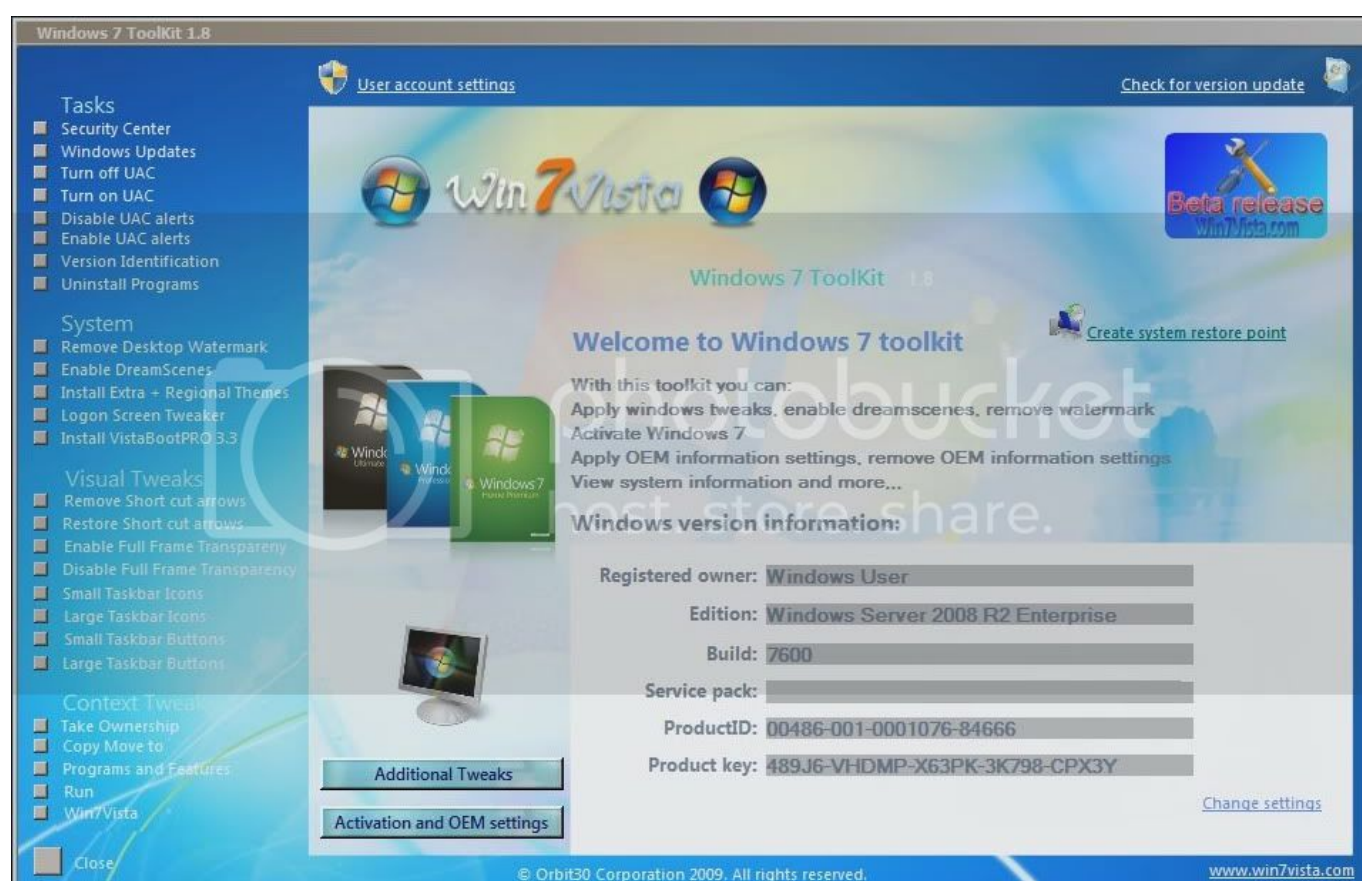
Windows 7 ToolKit 1.8

User account settings

Check for version update

Tasks
Security Center
Windows Updates
Turn off UAC
Turn on UAC
Disable UAC alerts
Enable UAC alerts
Version Identification
Uninstall Programs

System
Remove Desktop Watermark
Enable DreamScenes
Install Extra + Regional Themes
Logon Screen Tweaker
Install VistaBootPRO 3.3

Visual Tweaks
Remove Short cut arrows
Restore Short cut arrows
Enable Full Frame Transparency
Disable Full Frame Transparency
Small Taskbar Icons
Large Taskbar Icons
Small Taskbar Buttons
Large Taskbar Buttons

Context Tweaks
Take Ownership
Copy Move to
Programs and Features
Run
Win7Vista

Close

Win7Vista

Beta release
Win7Vista.com

Windows 7 ToolKit 1.8

Create system restore point

Welcome to Windows 7 toolkit

With this toolkit you can:
Apply windows tweaks, enable dreamscenes, remove watermark
Activate Windows 7
Apply OEM information settings, remove OEM information settings
View system information and more...

Windows version information:

Registered owner: Windows User
Edition: Windows Server 2008 R2 Enterprise
Build: 7600
Service pack:
ProductID: 00486-001-0001076-84666
Product key: 489J6-VHDMP-X63PK-3K798-CPX3Y

Change settings

Windows 7

Additional Tweaks

Activation and OEM settings

photobucket
host. store. share.

© Orbit30 Corporation 2009. All rights reserved.

www.win7vista.com